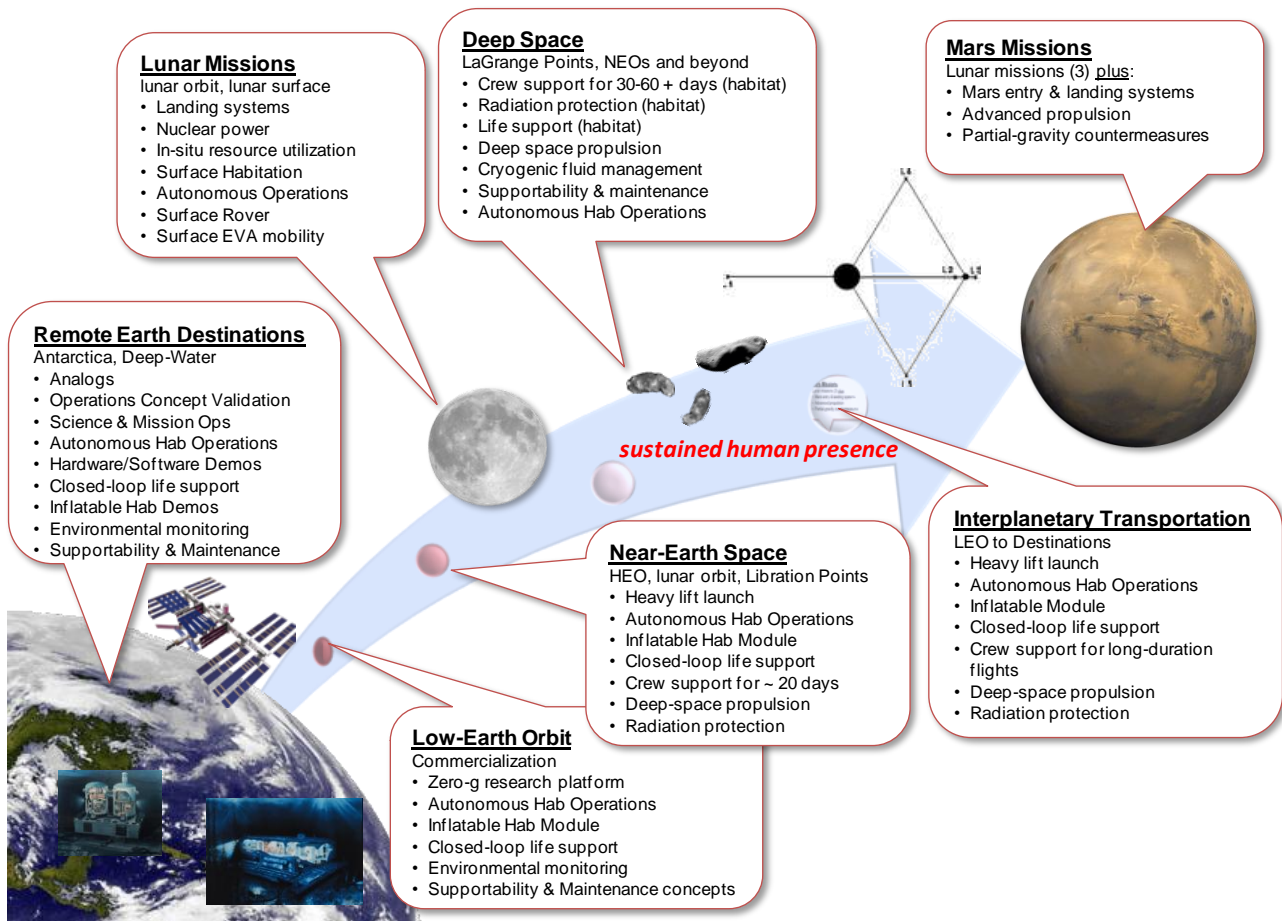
**Lunar Missions**
lunar orbit, lunar surface
• Landing systems
• Nuclear power
• In-situ resource utilization
• Surface Habitation
• Autonomous Operations
• Surface Rover
• Surface EVA mobility

**Deep Space**
LaGrange Points, NEOs and beyond
• Crew support for 30-60 + days (habitat)
• Radiation protection (habitat)
• Life support (habitat)
• Deep space propulsion
• Cryogenic fluid management
• Supportability & maintenance
• Autonomous Hab Operations

**Mars Missions**
Lunar missions (3) plus:
• Mars entry & landing systems
• Advanced propulsion
• Partial-gravity countermeasures

**Remote Earth Destinations**
Antarctica, Deep-Water
• Analogs
• Operations Concept Validation
• Science & Mission Ops
• Autonomous Hab Operations
• Hardware/Software Demos
• Closed-loop life support
• Inflatable Hab Demos
• Environmental monitoring
• Supportability & Maintenance

sustained human presence

**Interplanetary Transportation**
LEO to Destinations
• Heavy lift launch
• Autonomous Hab Operations
• Inflatable Module
• Closed-loop life support
• Crew support for long-duration flights
• Deep-space propulsion
• Radiation protection

**Near-Earth Space**
HEO, lunar orbit, Libration Points
• Heavy lift launch
• Autonomous Hab Operations
• Inflatable Hab Module
• Closed-loop life support
• Crew support for ~ 20 days
• Deep-space propulsion
• Radiation protection

**Low-Earth Orbit**
Commercialization
• Zero-g research platform
• Autonomous Hab Operations
• Inflatable Hab Module
• Closed-loop life support
• Environmental monitoring
• Supportability & Maintenance concepts